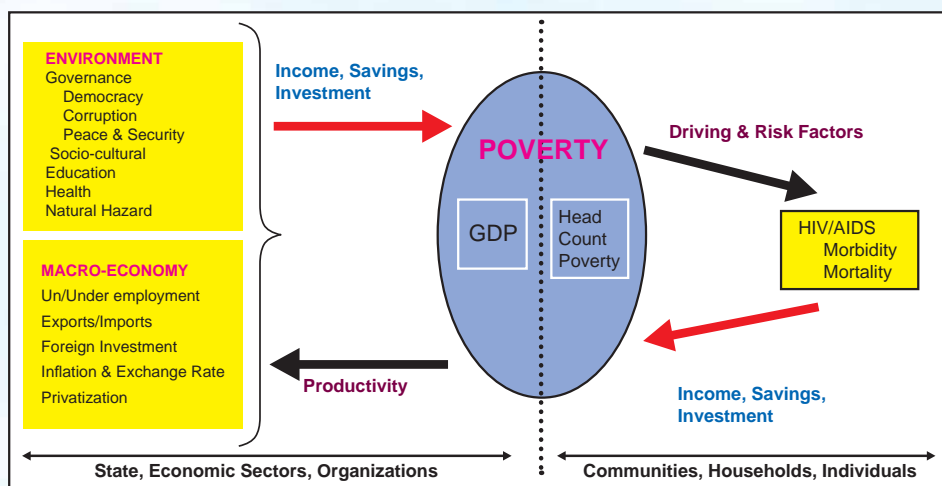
ENVIRONMENT
Governance
Democracy
Corruption
Peace & Security
Socio-cultural
Education
Health
Natural Hazard

MACRO-ECONOMY
Un/Under employment
Exports/Imports
Foreign Investment
Inflation & Exchange Rate
Privatization

Income, Savings, Investment

POVERTY

GDP

Head Count Poverty

Driving & Risk Factors

HIV/AIDS
Morbidity
Mortality

Productivity

Income, Savings, Investment

State, Economic Sectors, Organizations

Communities, Households, Individuals